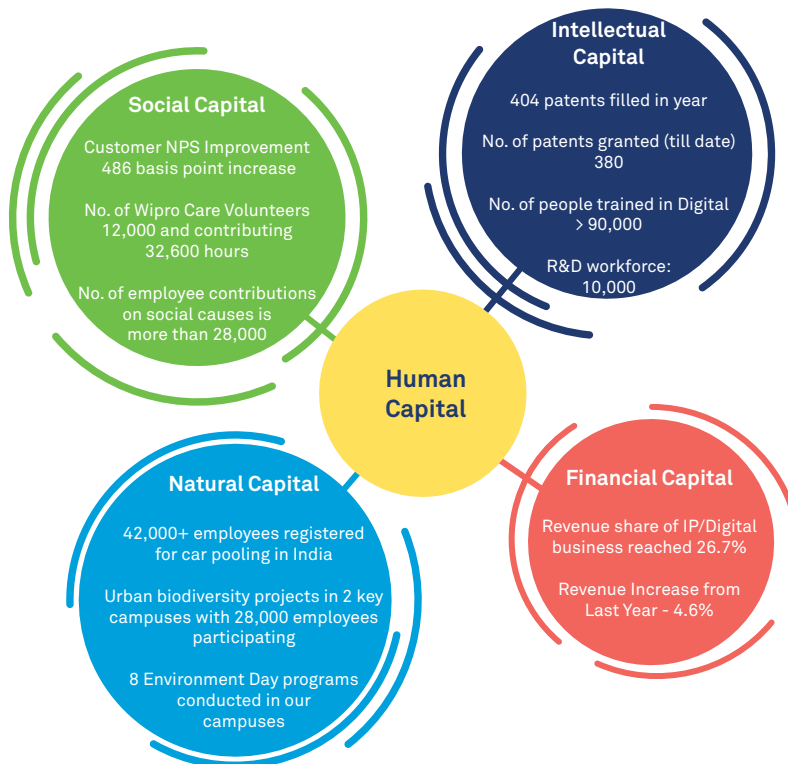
Social Capital

Customer NPS Improvement 486 basis point increase

No. of Wipro Care Volunteers 12,000 and contributing 32,600 hours

No. of employee contributions on social causes is more than 28,000

Intellectual Capital

404 patents filled in year

No. of patents granted (till date) 380

No. of people trained in Digital > 90,000

R&D workforce: 10,000

Human Capital

Natural Capital

42,000+ employees registered for car pooling in India

Urban biodiversity projects in 2 key campuses with 28,000 employees participating

8 Environment Day programs conducted in our campuses

Financial Capital

Revenue share of IP/Digital business reached 26.7%

Revenue Increase from Last Year - 4.6%